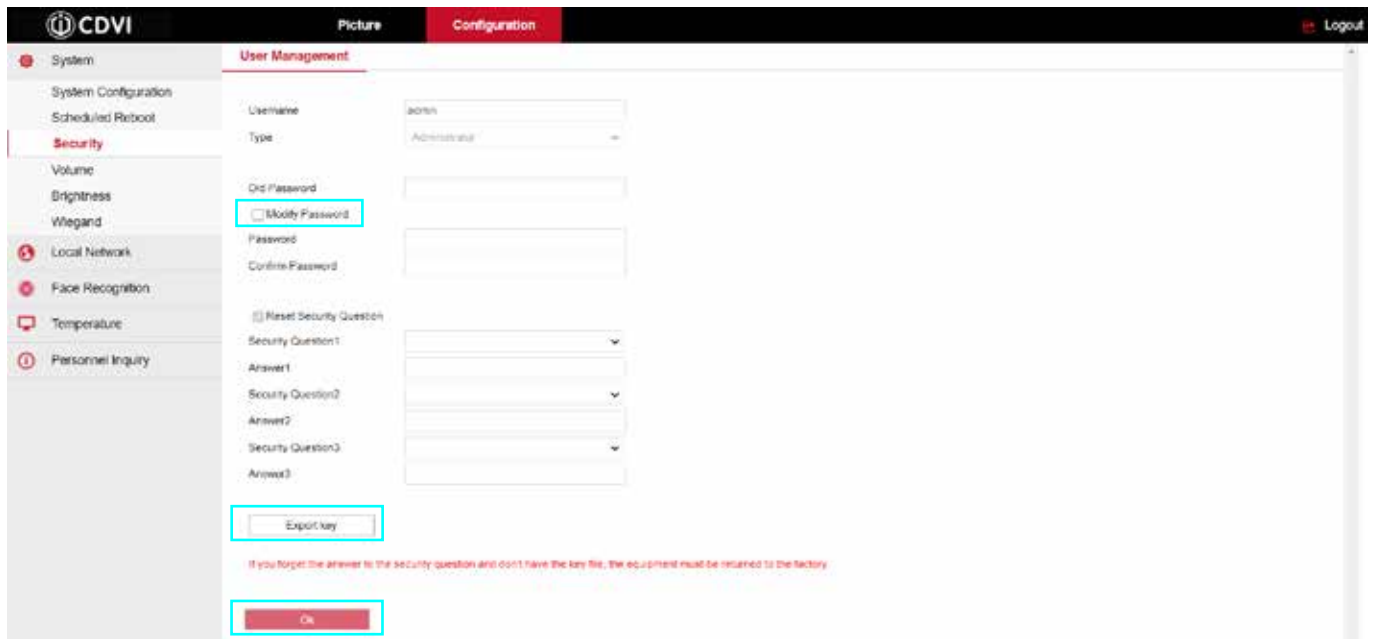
CDVI

Picture

Configuration

Logout

System

System Configuration

Scheduled Reboot

Security

Volume

Brightness

Wiegand

Local Network

Face Recognition

Temperature

Personnel Inquiry

User Management

Username admin

Type Administrator

Old Password

Modify Password

Password

Confirm Password

Reset Security Question

Security Question1

Answer1

Security Question2

Answer2

Security Question3

Answer3

Export key

If you forget the answer to the security question and don't have the key file, the equipment must be returned to the factory

Ok